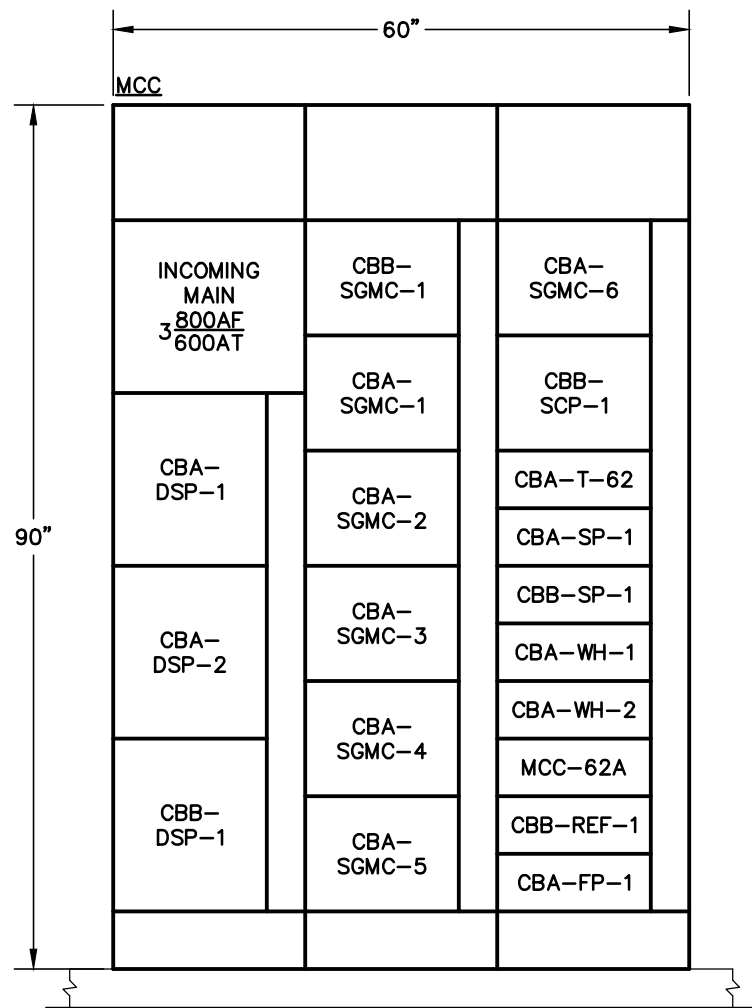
60"

MCC

90"

INCOMING MAIN $3\frac{800AF}{600AT}$

CBA– DSP–1

CBA– DSP–2

CBB– DSP–1

CBB– SGMC–1

CBA– SGMC–1

CBA– SGMC–2

CBA– SGMC–3

CBA– SGMC–4

CBA– SGMC–5

CBA– SGMC–6

CBB– SCP–1

CBA–T–62

CBA–SP–1

CBB–SP–1

CBA–WH–1

CBA–WH–2

MCC–62A

CBB–REF–1

CBA–FP–1